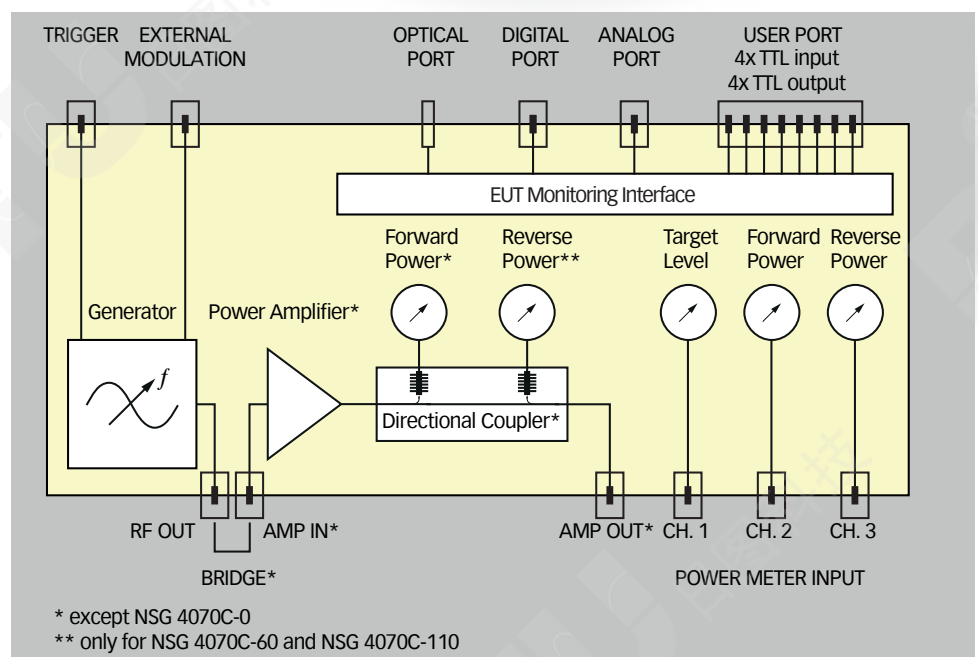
TRIGGER EXTERNAL MODULATION

OPTICAL PORT

DIGITAL PORT

ANALOG PORT

USER PORT
4x TTL input
4x TTL output

EUT Monitoring Interface

Forward Power*

Reverse Power**

Target Level

Forward Power

Reverse Power

Generator

Power Amplifier*

$f$

Directional Coupler*

RF OUT

AMP IN*

AMP OUT*

CH. 1

CH. 2

CH. 3

BRIDGE*

POWER METER INPUT

* except NSG 4070C-0
** only for NSG 4070C-60 and NSG 4070C-110